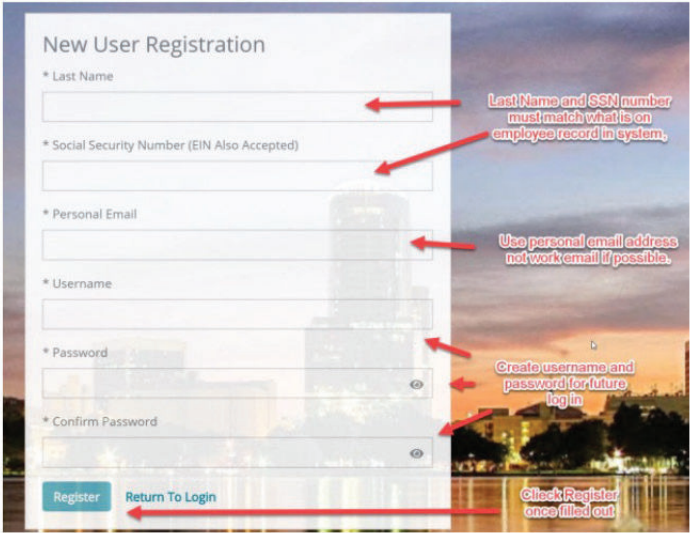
New User Registration

* Last Name

* Social Security Number (EIN Also Accepted)

* Personal Email

* Username

* Password

* Confirm Password

Register

Return To Login

Last Name and SSN number must match what is on employee record in system.

Use personal email address not work email if possible.

Create username and password for future log in

Clieck Register once filled out